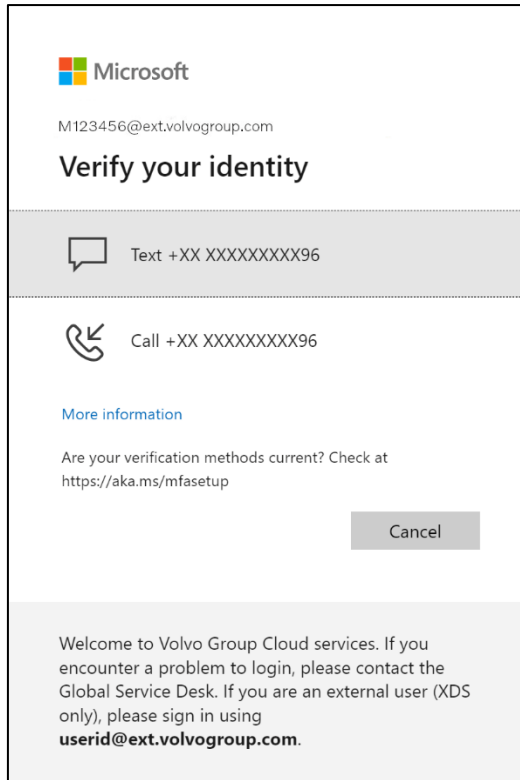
Microsoft

M123456@ext.volvogroup.com

Verify your identity

Text +XX XXXXXXXXX96

Call +XX XXXXXXXXX96

More information

Are your verification methods current? Check at https://aka.ms/mfasetup

Cancel

Welcome to Volvo Group Cloud services. If you encounter a problem to login, please contact the Global Service Desk. If you are an external user (XDS only), please sign in using **userid@ext.volvogroup.com**.